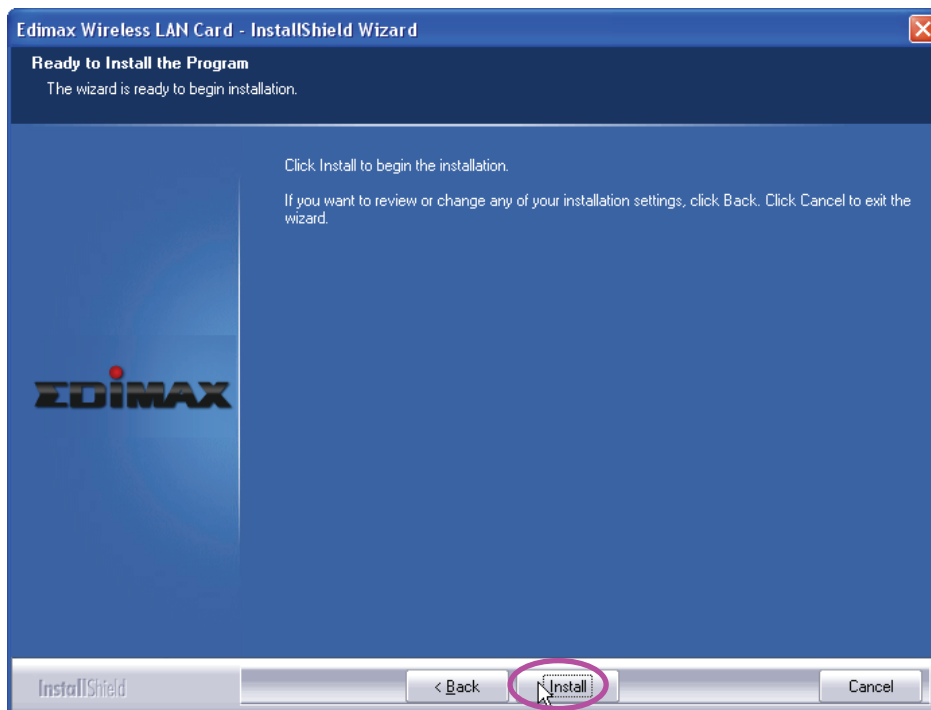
Edimax Wireless LAN Card - InstallShield Wizard

Ready to Install the Program

The wizard is ready to begin installation.

Click Install to begin the installation.

If you want to review or change any of your installation settings, click Back. Click Cancel to exit the wizard.

EDIMAX

InstallShield

< Back

Install

Cancel